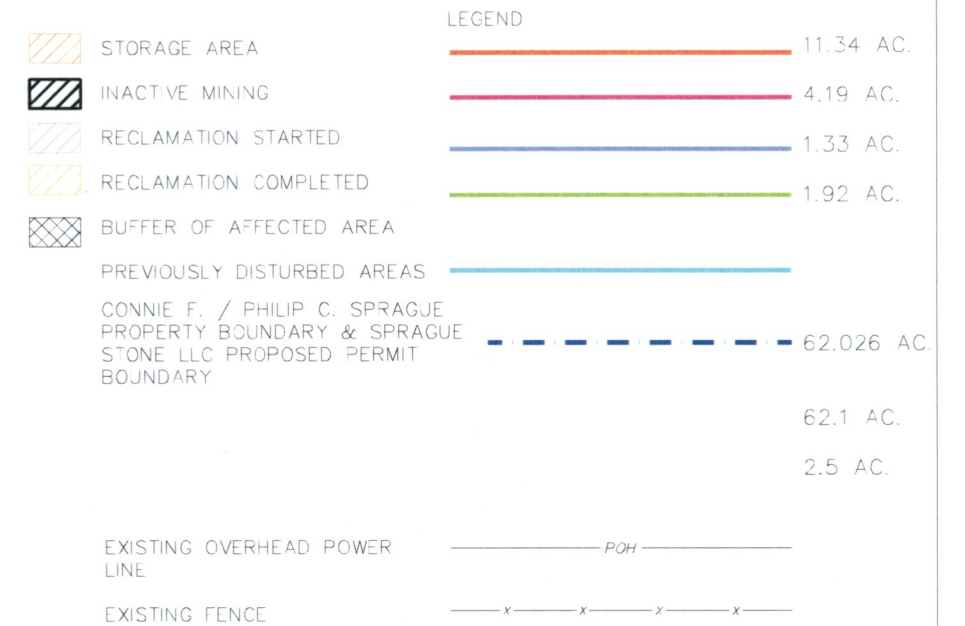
LEGEND

STORAGE AREA 11.34 AC.

INACTIVE MINING 4.19 AC.

RECLAMATION STARTED 1.33 AC.

RECLAMATION COMPLETED 1.92 AC.

BUFFER OF AFFECTED AREA

PREVIOUSLY DISTURBED AREAS

CONNIE F. / PHILIP C. SPRAGUE PROPERTY BOUNDARY & SPRAGUE STONE LLC PROPOSED PERMIT BOUNDARY 62.026 AC.

62.1 AC.

2.5 AC.

EXISTING OVERHEAD POWER LINE POH

EXISTING FENCE x x x x